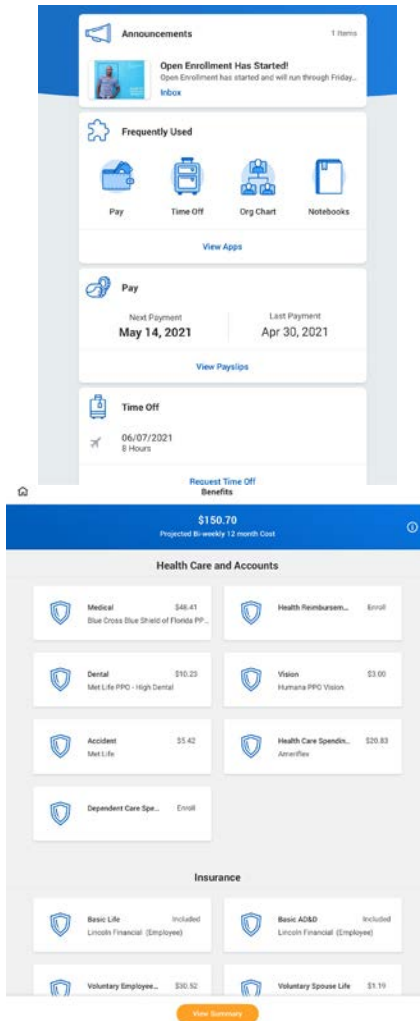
Announcements 1 Items

Open Enrollment Has Started!
Open Enrollment has started and will run through Friday...
Inbox

Frequently Used

Pay
Time Off
Org Chart
Notebooks

View Apps

Pay

Next Payment
May 14, 2021

Last Payment
Apr 30, 2021

View Payslips

Time Off

06/07/2021
8 Hours

Request Time Off

Benefits

$150.70
Projected Bi-weekly 12 month Cost

Health Care and Accounts

Medical $46.41
Blue Cross Blue Shield of Florida PP...

Health Reimbursem... Enroll

Dental $10.23
Met Life PPO - High Dental

Vision $3.00
Humana PPO Vision

Accident $5.42
Met Life

Health Care Spendin... $20.83
Ameriflex

Dependent Care Spe... Enroll

Insurance

Basic Life Included
Lincoln Financial (Employee)

Basic AD&D Included
Lincoln Financial (Employee)

Voluntary Employee... $30.52

Voluntary Spouse Life $1.19

View Summary